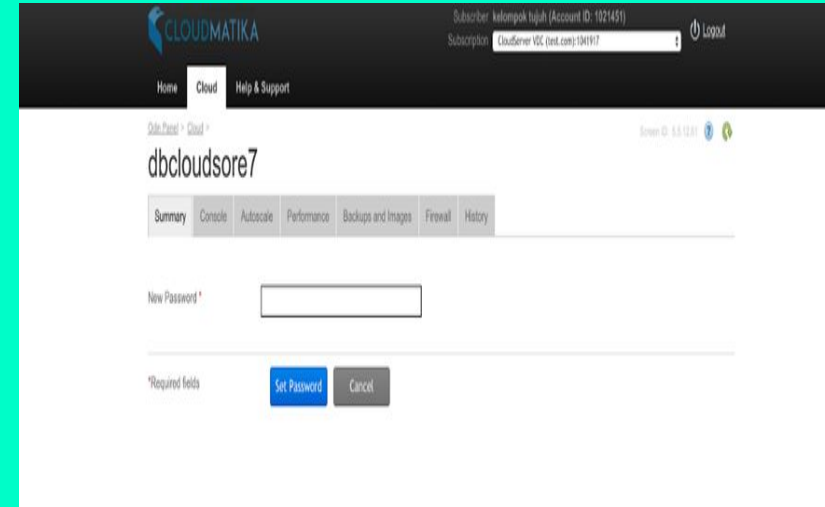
CLOUDMATIKA

Subscriber: kelompok tujuh (Account ID: 1021451)
Subscription: CloudServer VDC (test.com):1041917

Logout

Home
Cloud
Help & Support

Odin Panel > Cloud >

Screen ID: 5.5.12.61

dbcloudsore7

Summary
Console
Autoscale
Performance
Backups and Images
Firewall
History

New Password *

*Required fields

Set Password
Cancel